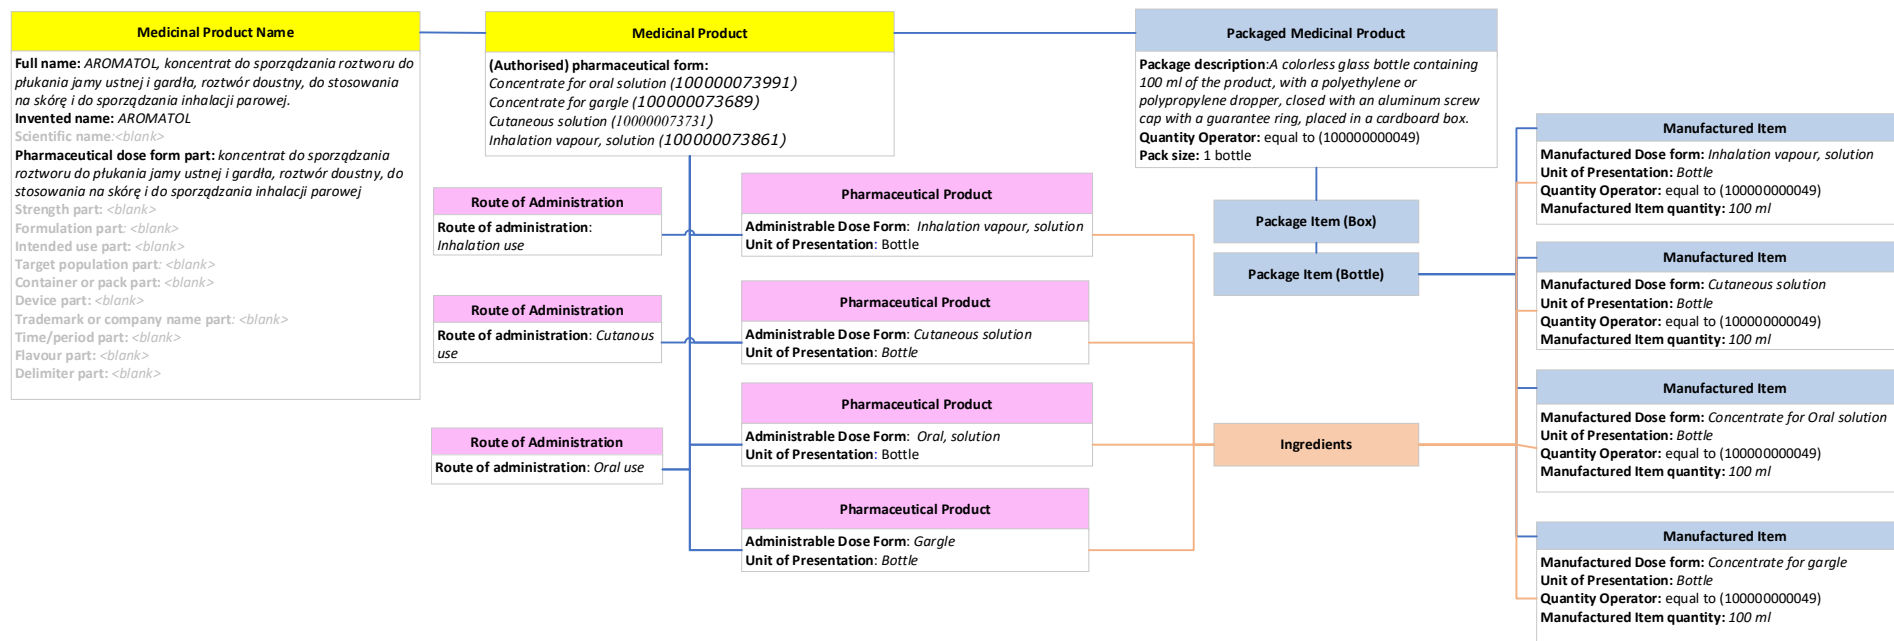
Medicinal Product Name

Full name: AROMATOL, koncentrat do sporządzania roztworu do płukania jamy ustnej i gardła, roztwór doustny, do stosowania na skórę i do sporządzania inhalacji parowej.
Invented name: AROMATOL
Scientific name:<blank>
Pharmaceutical dose form part: koncentrat do sporządzania roztworu do płukania jamy ustnej i gardła, roztwór doustny, do stosowania na skórę i do sporządzania inhalacji parowej
Strength part: <blank>
Formulation part: <blank>
Intended use part: <blank>
Target population part: <blank>
Container or pack part: <blank>
Device part: <blank>
Trademark or company name part: <blank>
Time/period part: <blank>
Flavour part: <blank>
Delimiter part: <blank>

Medicinal Product

(Authorised) pharmaceutical form:
Concentrate for oral solution (100000073991)
Concentrate for gargle (100000073689)
Cutaneous solution (100000073731)
Inhalation vapour, solution (100000073861)

Packaged Medicinal Product

Package description:A colorless glass bottle containing 100 ml of the product, with a polyethylene or polypropylene dropper, closed with an aluminum screw cap with a guarantee ring, placed in a cardboard box.
Quantity Operator: equal to (100000000049)
Pack size: 1 bottle

Route of Administration

Route of administration: Inhalation use

Pharmaceutical Product

Administrable Dose Form: Inhalation vapour, solution
Unit of Presentation: Bottle

Route of Administration

Route of administration: Cutanous use

Pharmaceutical Product

Administrable Dose Form: Cutaneous solution
Unit of Presentation: Bottle

Route of Administration

Route of administration: Oral use

Pharmaceutical Product

Administrable Dose Form: Oral, solution
Unit of Presentation: Bottle

Pharmaceutical Product

Administrable Dose Form: Gargle
Unit of Presentation: Bottle

Package Item (Box)

Package Item (Bottle)

Ingredients

Manufactured Item

Manufactured Dose form: Inhalation vapour, solution
Unit of Presentation: Bottle
Quantity Operator: equal to (100000000049)
Manufactured Item quantity: 100 ml

Manufactured Item

Manufactured Dose form: Cutaneous solution
Unit of Presentation: Bottle
Quantity Operator: equal to (100000000049)
Manufactured Item quantity: 100 ml

Manufactured Item

Manufactured Dose form: Concentrate for Oral solution
Unit of Presentation: Bottle
Quantity Operator: equal to (100000000049)
Manufactured Item quantity: 100 ml

Manufactured Item

Manufactured Dose form: Concentrate for gargle
Unit of Presentation: Bottle
Quantity Operator: equal to (100000000049)
Manufactured Item quantity: 100 ml